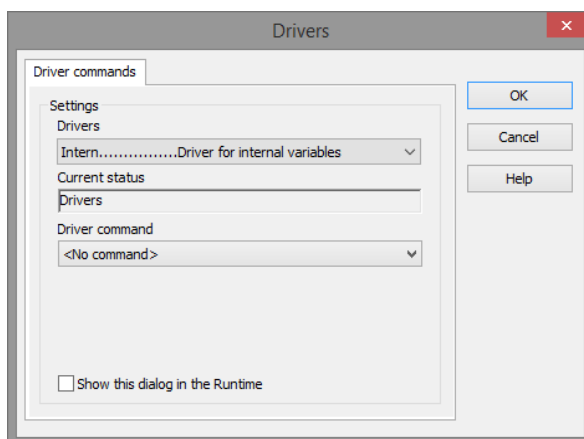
Drivers

Driver commands

Settings

Drivers

Intern................Driver for internal variables

Current status

Drivers

Driver command

<No command>

Show this dialog in the Runtime

OK

Cancel

Help